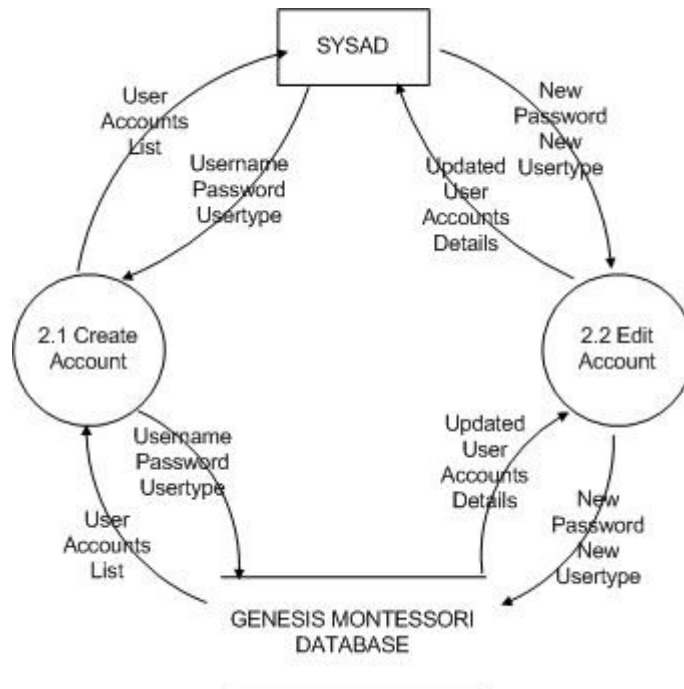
SYSAD

User Accounts List

Username Password Usertype

Updated User Accounts Details

New Password New Usertype

2.1 Create Account

2.2 Edit Account

Username Password Usertype

User Accounts List

Updated User Accounts Details

New Password New Usertype

GENESIS MONTESSORI DATABASE